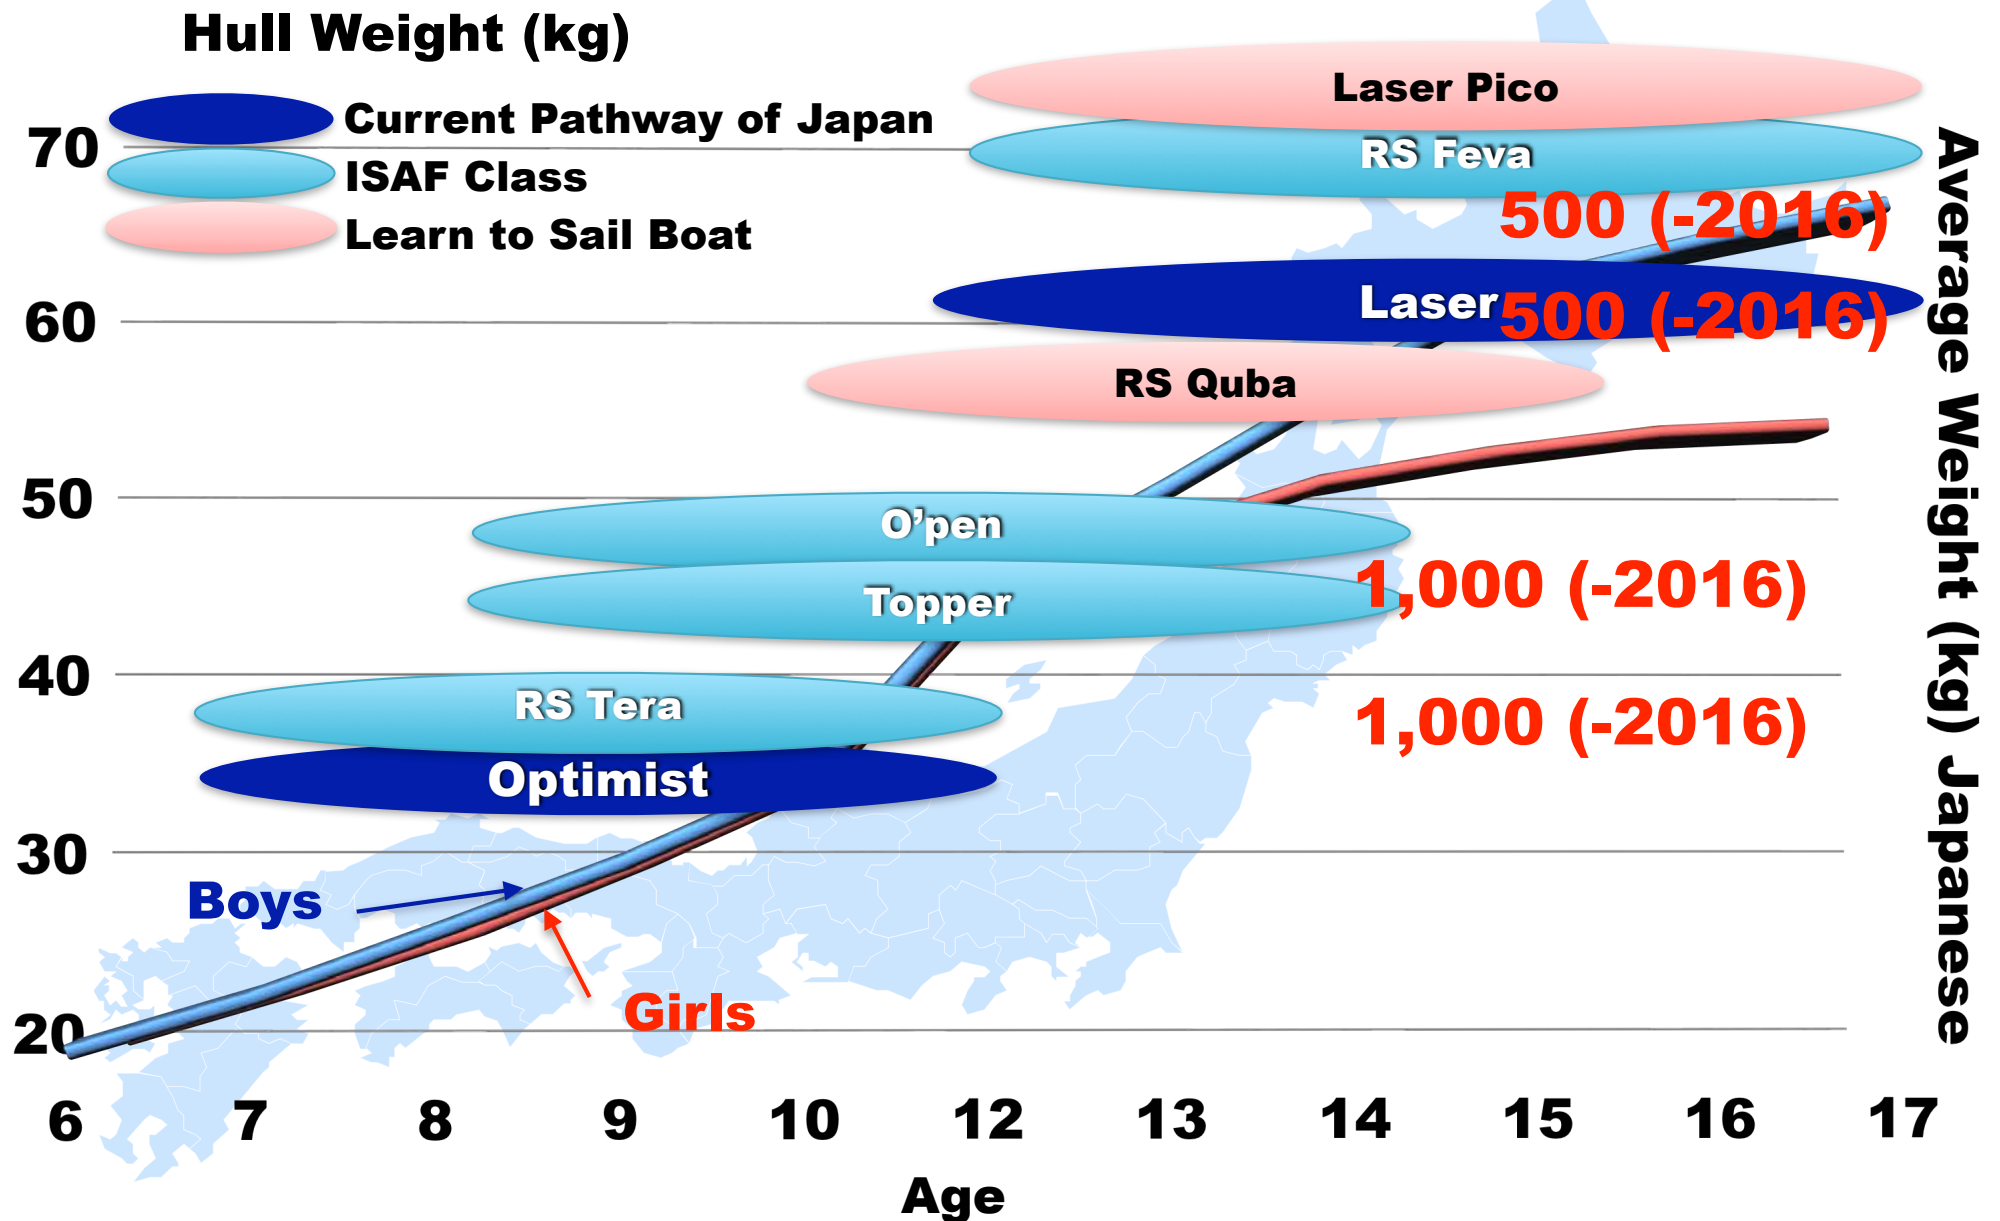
Hull Weight (kg)

Current Pathway of Japan
ISAF Class
Learn to Sail Boat

Laser Pico
RS Feva
500 (-2016)
Laser
500 (-2016)
RS Quba
O'pen
Topper
1,000 (-2016)
RS Tera
1,000 (-2016)
Optimist

Boys
Girls

70
60
50
40
30
20

6 7 8 9 10 12 13 14 15 16 17

Age

Average Weight (kg) Japanese